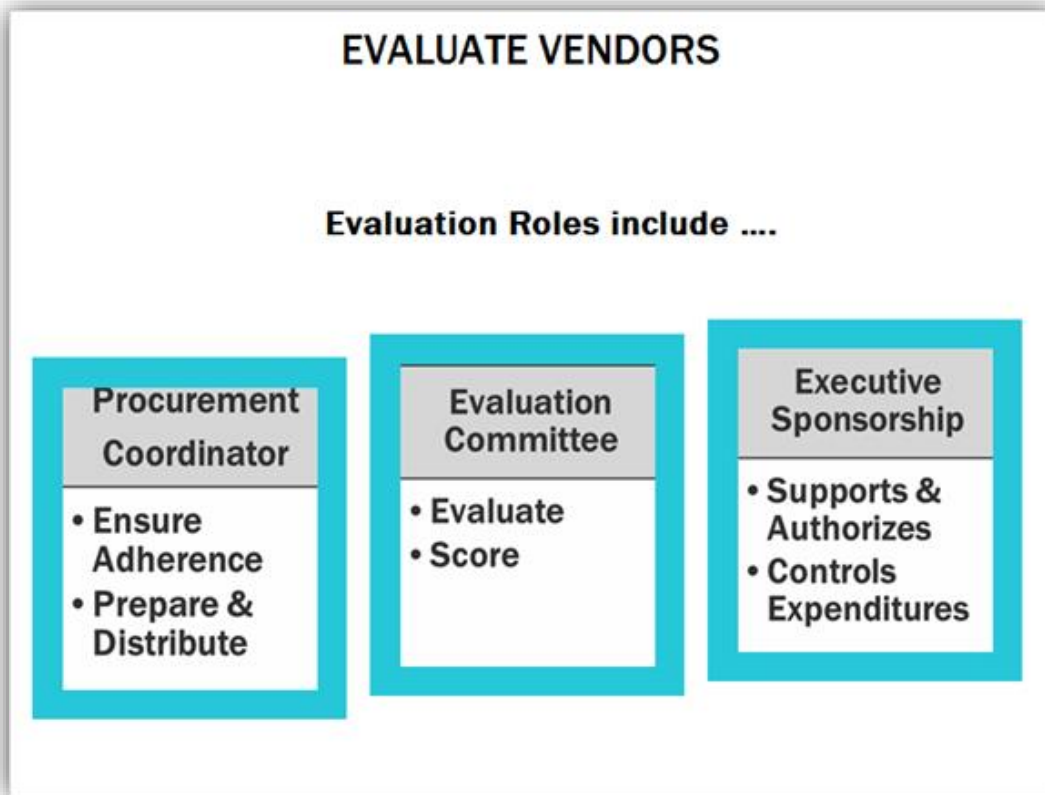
EVALUATE VENDORS

Evaluation Roles include ....

Procurement Coordinator

• Ensure Adherence
• Prepare & Distribute

Evaluation Committee

• Evaluate
• Score

Executive Sponsorship

• Supports & Authorizes
• Controls Expenditures